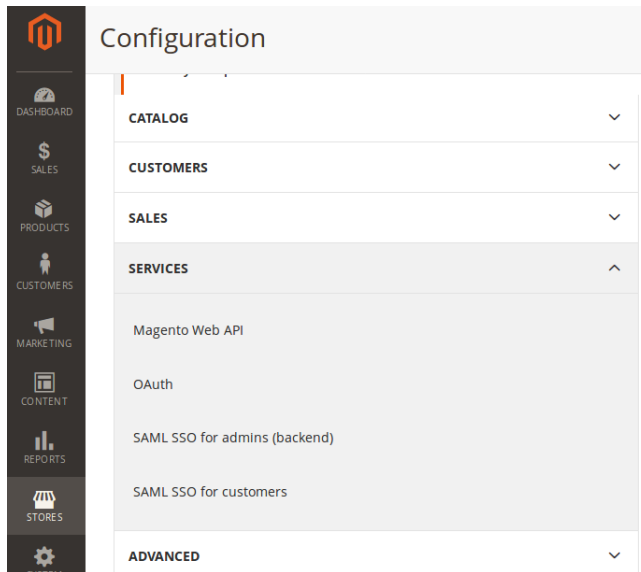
DASHBOARD

$
SALES

PRODUCTS

CUSTOMERS

MARKETING

CONTENT

REPORTS

STORES

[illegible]

Configuration

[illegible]

CATALOG

CUSTOMERS

SALES

SERVICES

Magento Web API

OAuth

SAML SSO for admins (backend)

SAML SSO for customers

ADVANCED